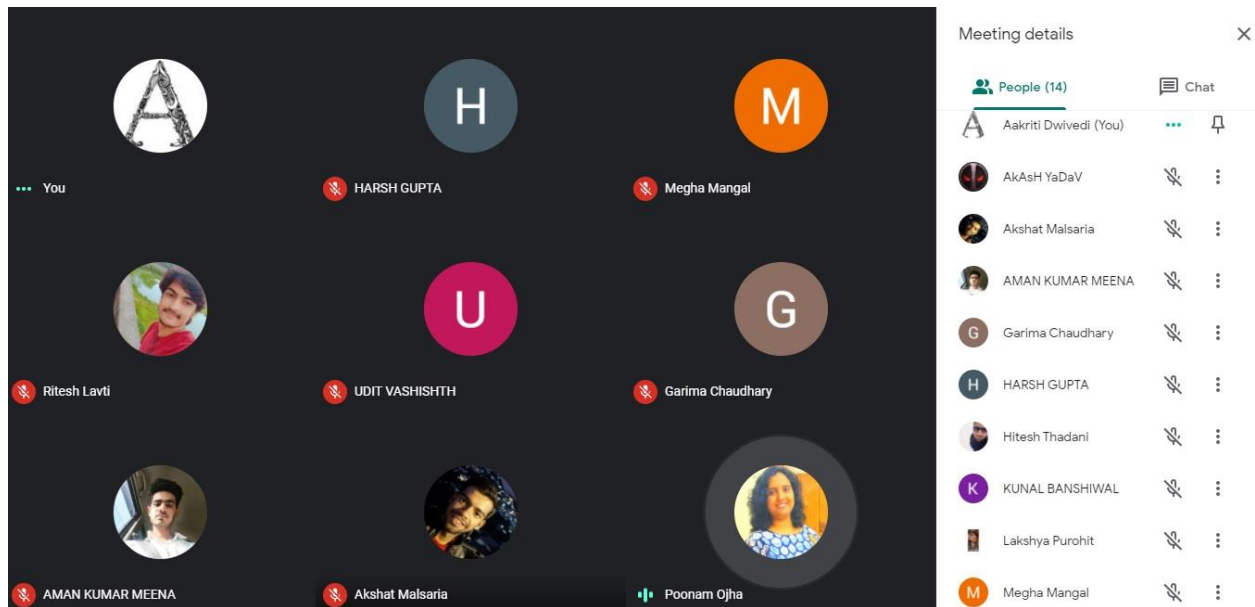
A

You

H

HARSH GUPTA

M

Megha Mangal

Ritesh Lavti

U

UDIT VASHISHTH

G

Garima Chaudhary

AMAN KUMAR MEENA

Akshat Malsaria

Poonam Ojha

Meeting details

People (14)

Chat

Aakriti Dwivedi (You)

AkAsH YaDaV

Akshat Malsaria

AMAN KUMAR MEENA

G Garima Chaudhary

H HARSH GUPTA

Hitesh Thadani

K KUNAL BANSHIWAL

Lakshya Purohit

M Megha Mangal